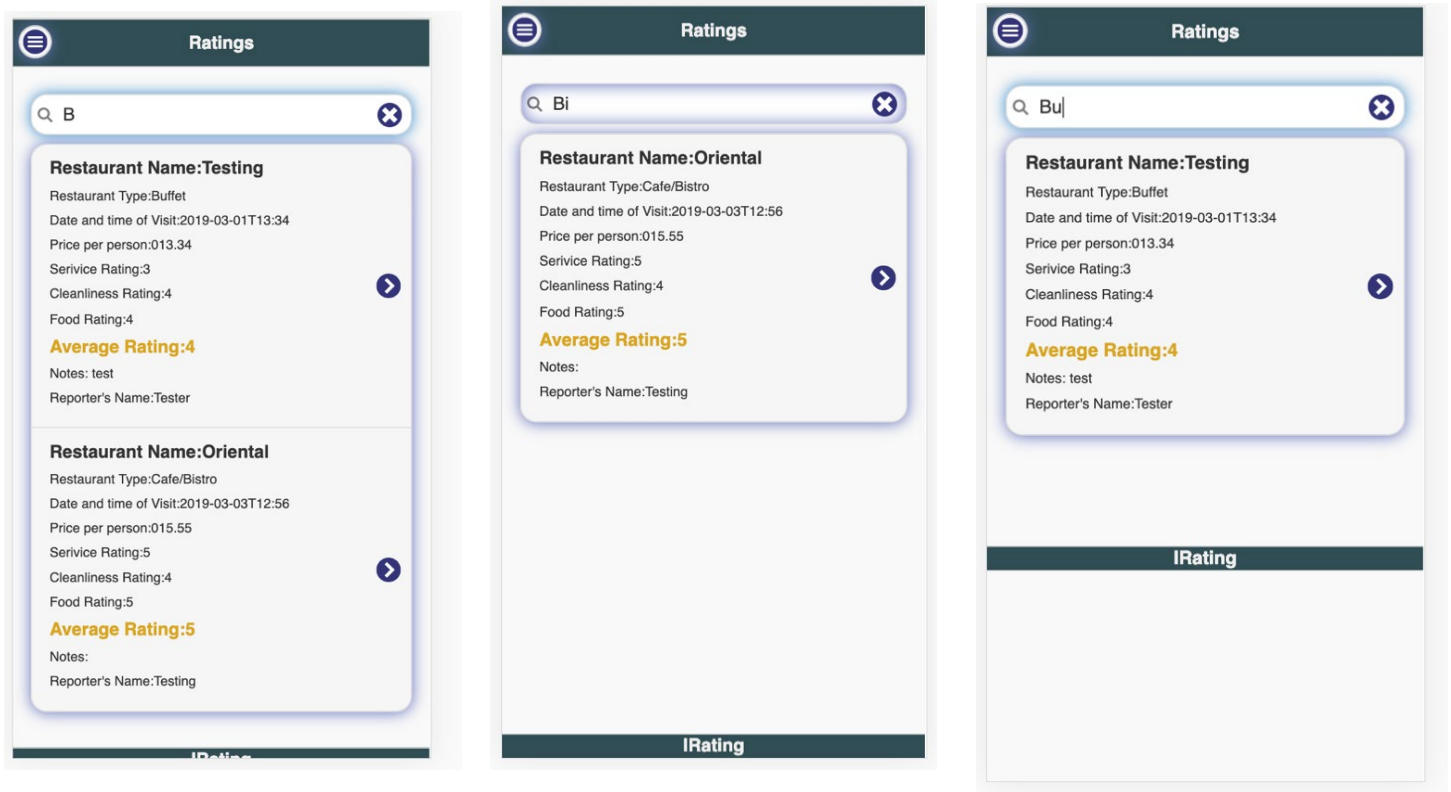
Ratings

B

Restaurant Name:Testing
Restaurant Type:Buffet
Date and time of Visit:2019-03-01T13:34
Price per person:013.34
Serivice Rating:3
Cleanliness Rating:4
Food Rating:4
Average Rating:4
Notes: test
Reporter's Name:Tester

Restaurant Name:Oriental
Restaurant Type:Cafe/Bistro
Date and time of Visit:2019-03-03T12:56
Price per person:015.55
Serivice Rating:5
Cleanliness Rating:4
Food Rating:5
Average Rating:5
Notes:
Reporter's Name:Testing

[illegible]

Ratings

Bi

Restaurant Name:Oriental
Restaurant Type:Cafe/Bistro
Date and time of Visit:2019-03-03T12:56
Price per person:015.55
Serivice Rating:5
Cleanliness Rating:4
Food Rating:5
Average Rating:5
Notes:
Reporter's Name:Testing

IRating

Ratings

Bu

Restaurant Name:Testing
Restaurant Type:Buffet
Date and time of Visit:2019-03-01T13:34
Price per person:013.34
Serivice Rating:3
Cleanliness Rating:4
Food Rating:4
Average Rating:4
Notes: test
Reporter's Name:Tester

IRating